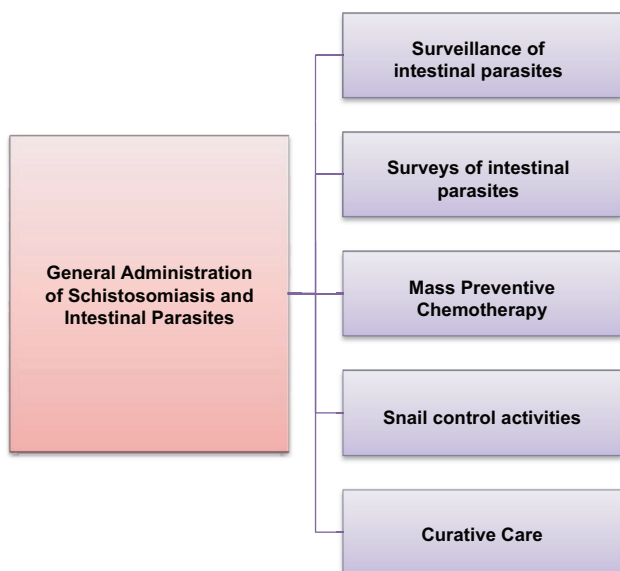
General Administration of Schistosomiasis and Intestinal Parasites

Surveillance of intestinal parasites

Surveys of intestinal parasites

Mass Preventive Chemotherapy

Snail control activities

Curative Care